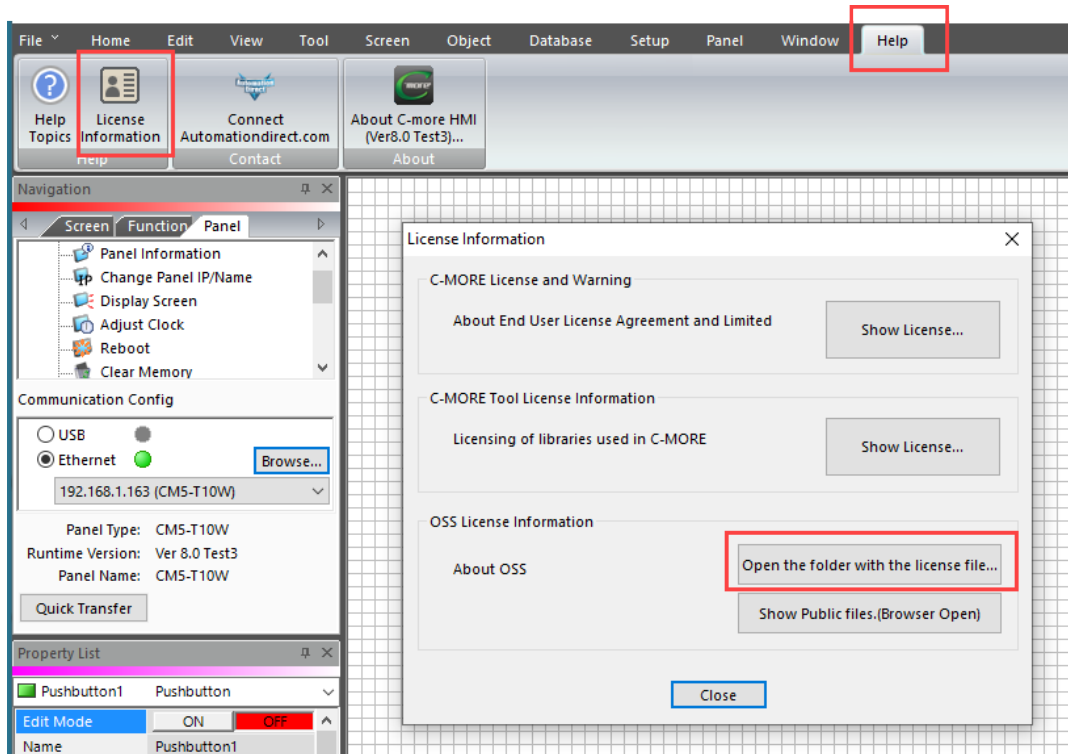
File Home Edit View Tool Screen Object Database Setup Panel Window Help

Help Topics
License Information
Help

Connect Automationdirect.com
Contact

About C-more HMI (Ver8.0 Test3)...
About

Navigation

Screen Function Panel

Panel Information
Change Panel IP/Name
Display Screen
Adjust Clock
Reboot
Clear Memory

Communication Config

USB
Ethernet
Browse...
192.168.1.163 (CM5-T10W)

Panel Type: CM5-T10W
Runtime Version: Ver 8.0 Test3
Panel Name: CM5-T10W

Quick Transfer

Property List

Pushbutton1 Pushbutton

Edit Mode ON OFF
Name Pushbutton1

License Information

C-MORE License and Warning
About End User License Agreement and Limited
Show License...

C-MORE Tool License Information
Licensing of libraries used in C-MORE
Show License...

OSS License Information
About OSS
Open the folder with the license file...
Show Public files.(Browser Open)

Close